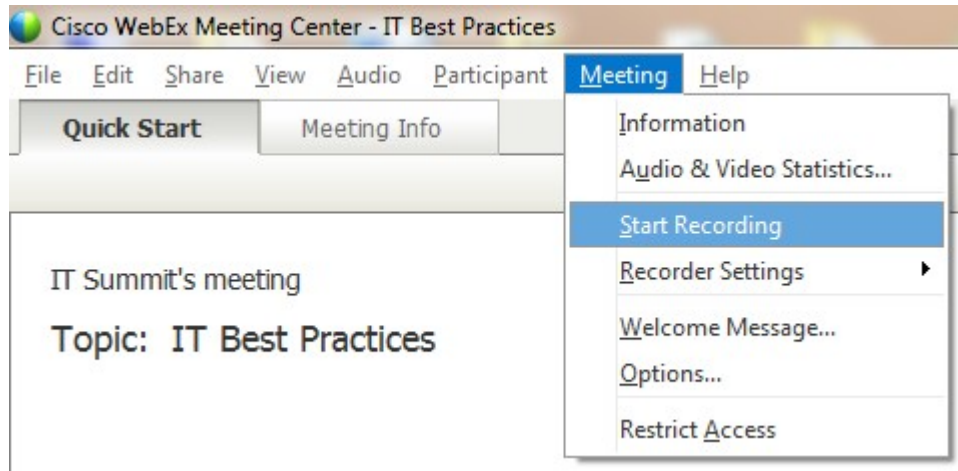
Cisco WebEx Meeting Center - IT Best Practices

File Edit Share View Audio Participant Meeting Help

Quick Start Meeting Info

Information
Audio & Video Statistics...
Start Recording
Recorder Settings
Welcome Message...
Options...
Restrict Access

IT Summit's meeting

Topic: IT Best Practices